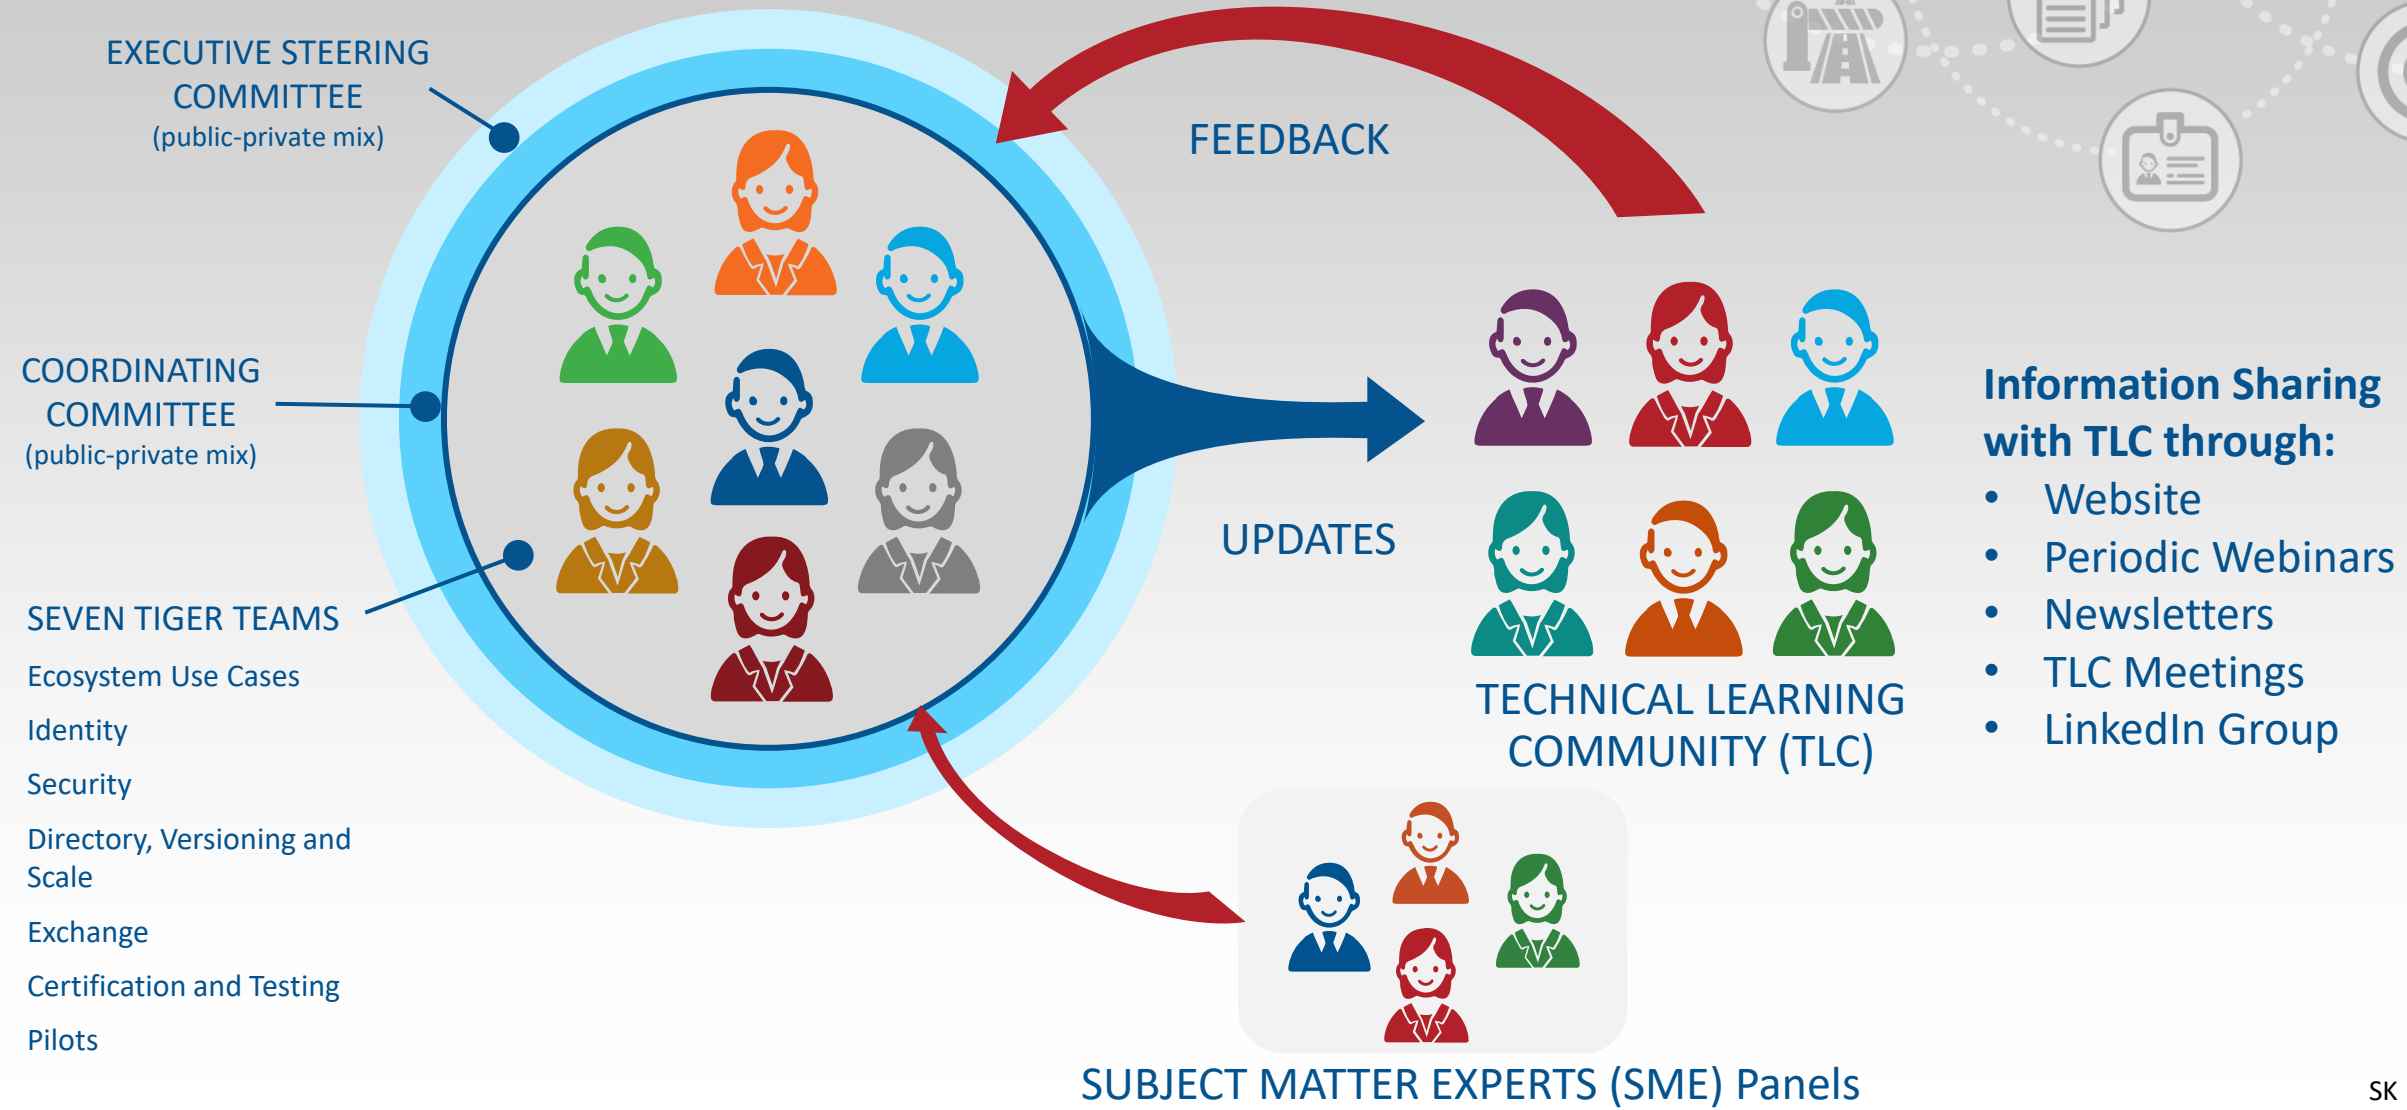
EXECUTIVE STEERING COMMITTEE
(public-private mix)

COORDINATING COMMITTEE
(public-private mix)

SEVEN TIGER TEAMS

Ecosystem Use Cases

Identity

Security

Directory, Versioning and Scale

Exchange

Certification and Testing

Pilots

FEEDBACK

UPDATES

TECHNICAL LEARNING COMMUNITY (TLC)

Information Sharing with TLC through:

- Website
- Periodic Webinars
- Newsletters
- TLC Meetings
- LinkedIn Group

SUBJECT MATTER EXPERTS (SME) Panels

SK